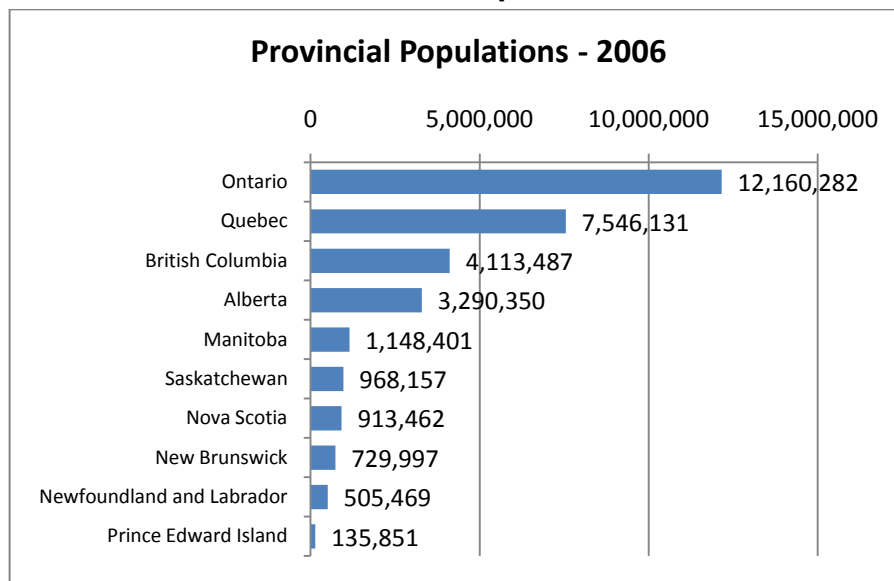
Provincial Populations - 2006

0
5,000,000
10,000,000
15,000,000

Ontario 12,160,282
Quebec 7,546,131
British Columbia 4,113,487
Alberta 3,290,350
Manitoba 1,148,401
Saskatchewan 968,157
Nova Scotia 913,462
New Brunswick 729,997
Newfoundland and Labrador 505,469
Prince Edward Island 135,851